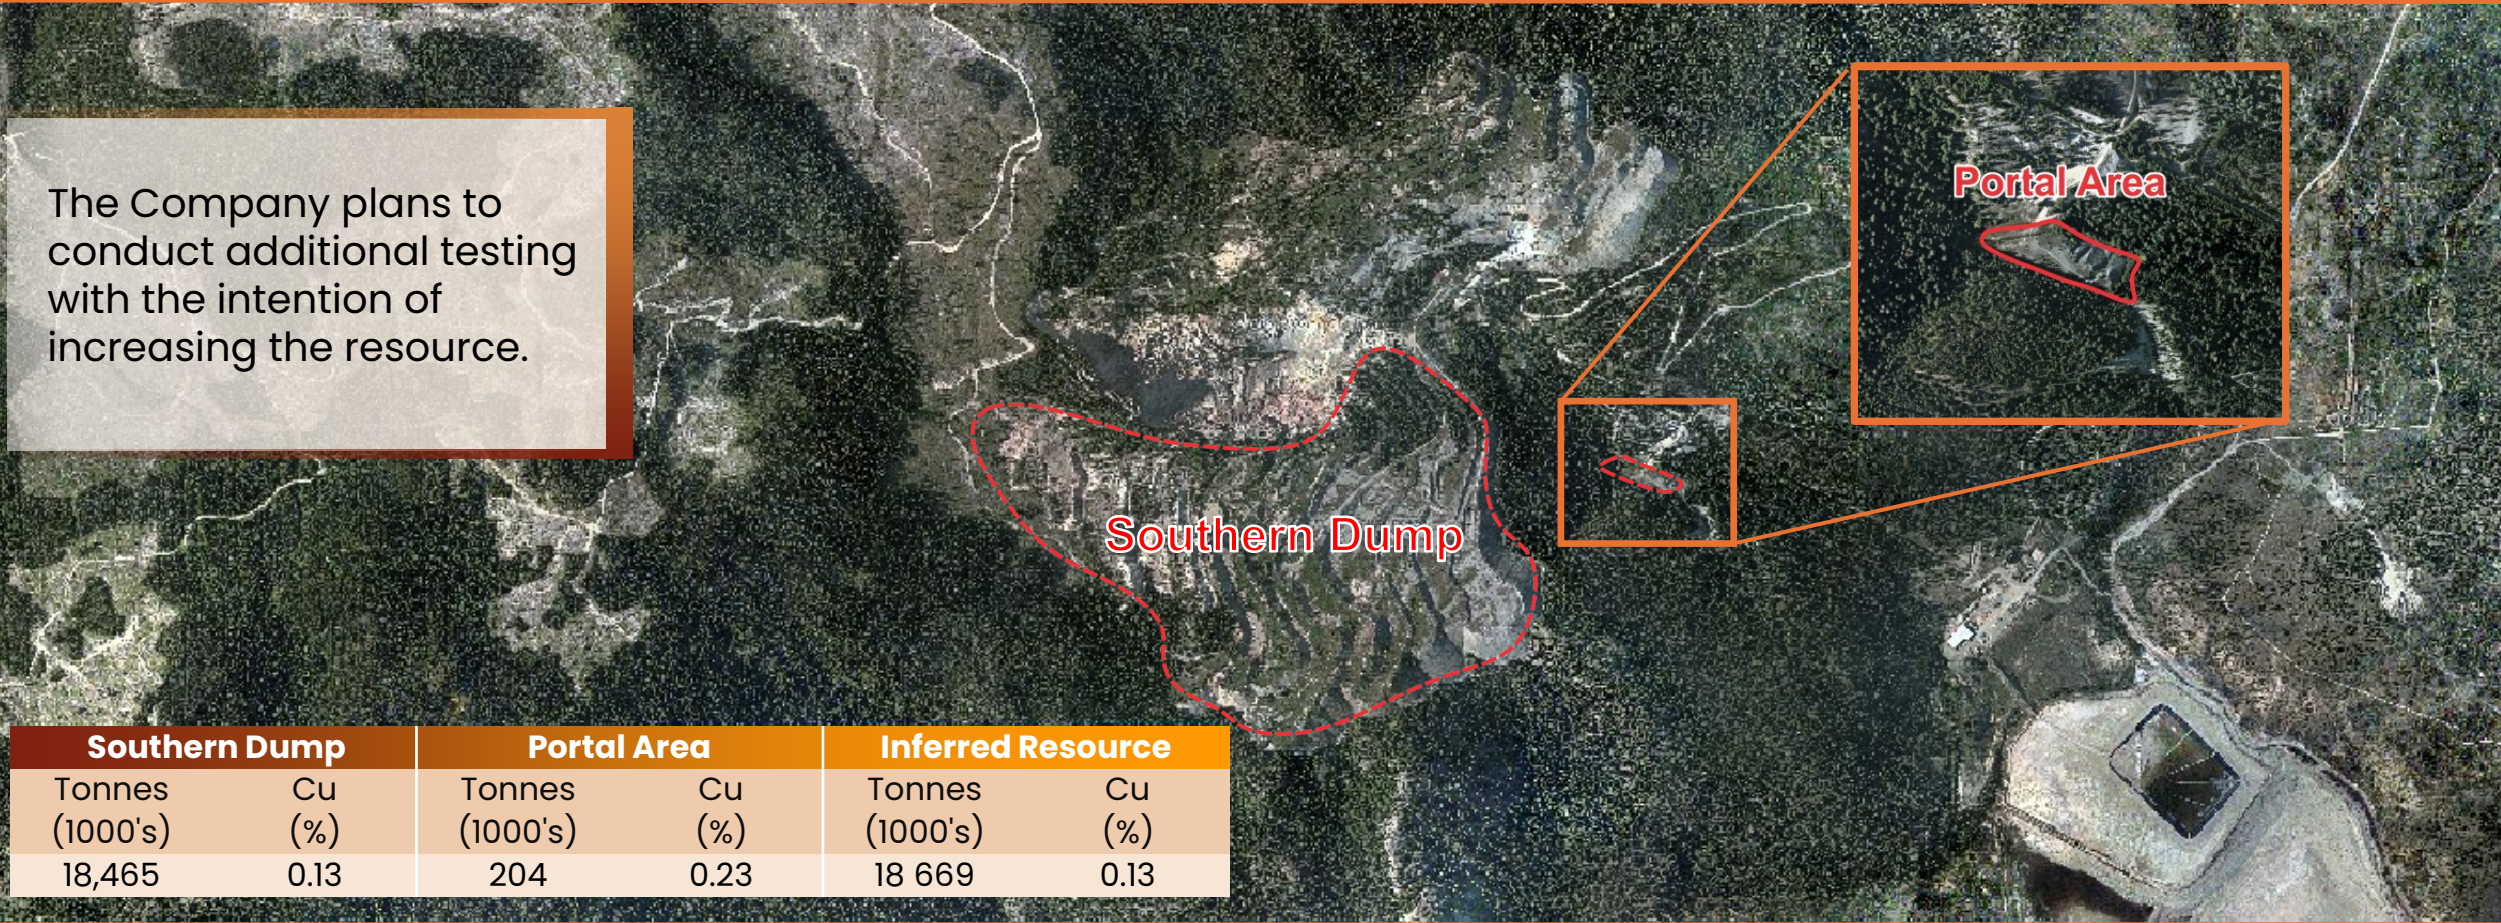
The Company plans to conduct additional testing with the intention of increasing the resource.

Portal Area

Southern Dump

| Southern Dump | | Portal Area | | Inferred Resource | |
|---|---|---|---|---|---|
| Tonnes (1000's) | Cu (%) | Tonnes (1000's) | Cu (%) | Tonnes (1000's) | Cu (%) |
| 18,465 | 0.13 | 204 | 0.23 | 18 669 | 0.13 |